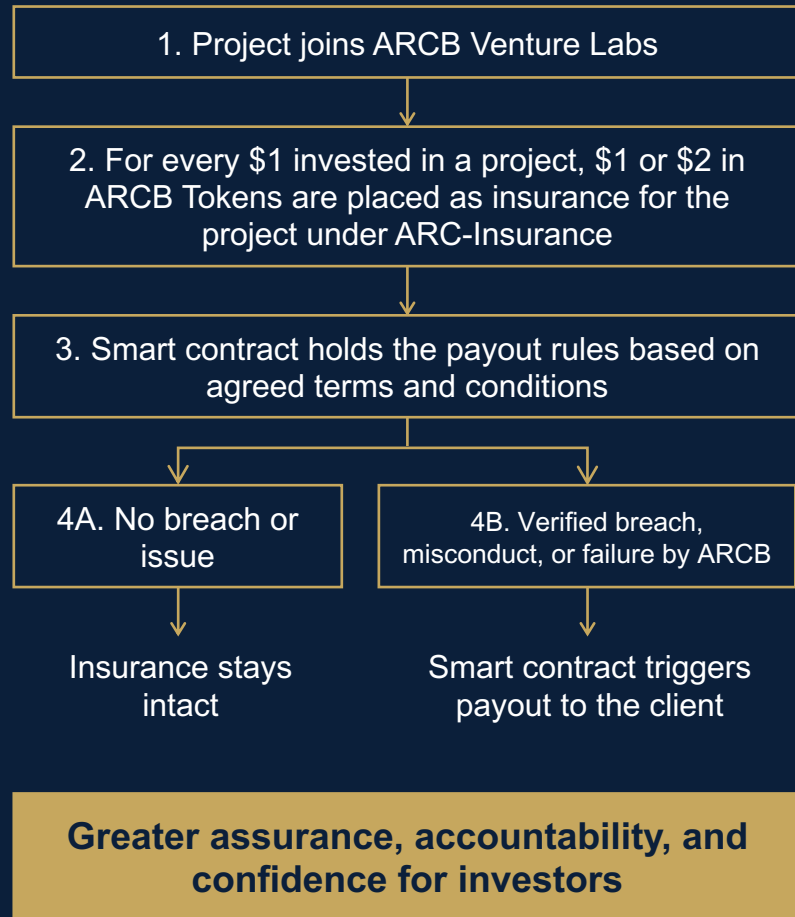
1. Project joins ARCB Venture Labs

2. For every \$1 invested in a project, \$1 or \$2 in ARCB Tokens are placed as insurance for the project under ARC-Insurance

3. Smart contract holds the payout rules based on agreed terms and conditions

4A. No breach or issue

4B. Verified breach, misconduct, or failure by ARCB

Insurance stays intact

Smart contract triggers payout to the client

Greater assurance, accountability, and confidence for investors